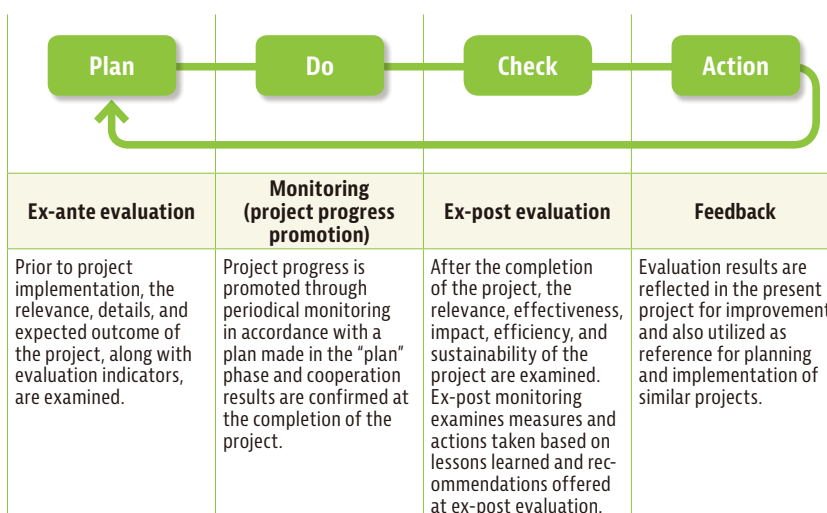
Plan

Do

Check

Action

| Ex-ante evaluation | Monitoring (project progress promotion) | Ex-post evaluation | Feedback |
|---|---|---|---|
| Prior to project implementation, the relevance, details, and expected outcome of the project, along with evaluation indicators, are examined. | Project progress is promoted through periodical monitoring in accordance with a plan made in the "plan" phase and cooperation results are confirmed at the completion of the project. | After the completion of the project, the relevance, effectiveness, impact, efficiency, and sustainability of the project are examined. Ex-post monitoring examines measures and actions taken based on lessons learned and recommendations offered at ex-post evaluation. | Evaluation results are reflected in the present project for improvement and also utilized as reference for planning and implementation of similar projects. |